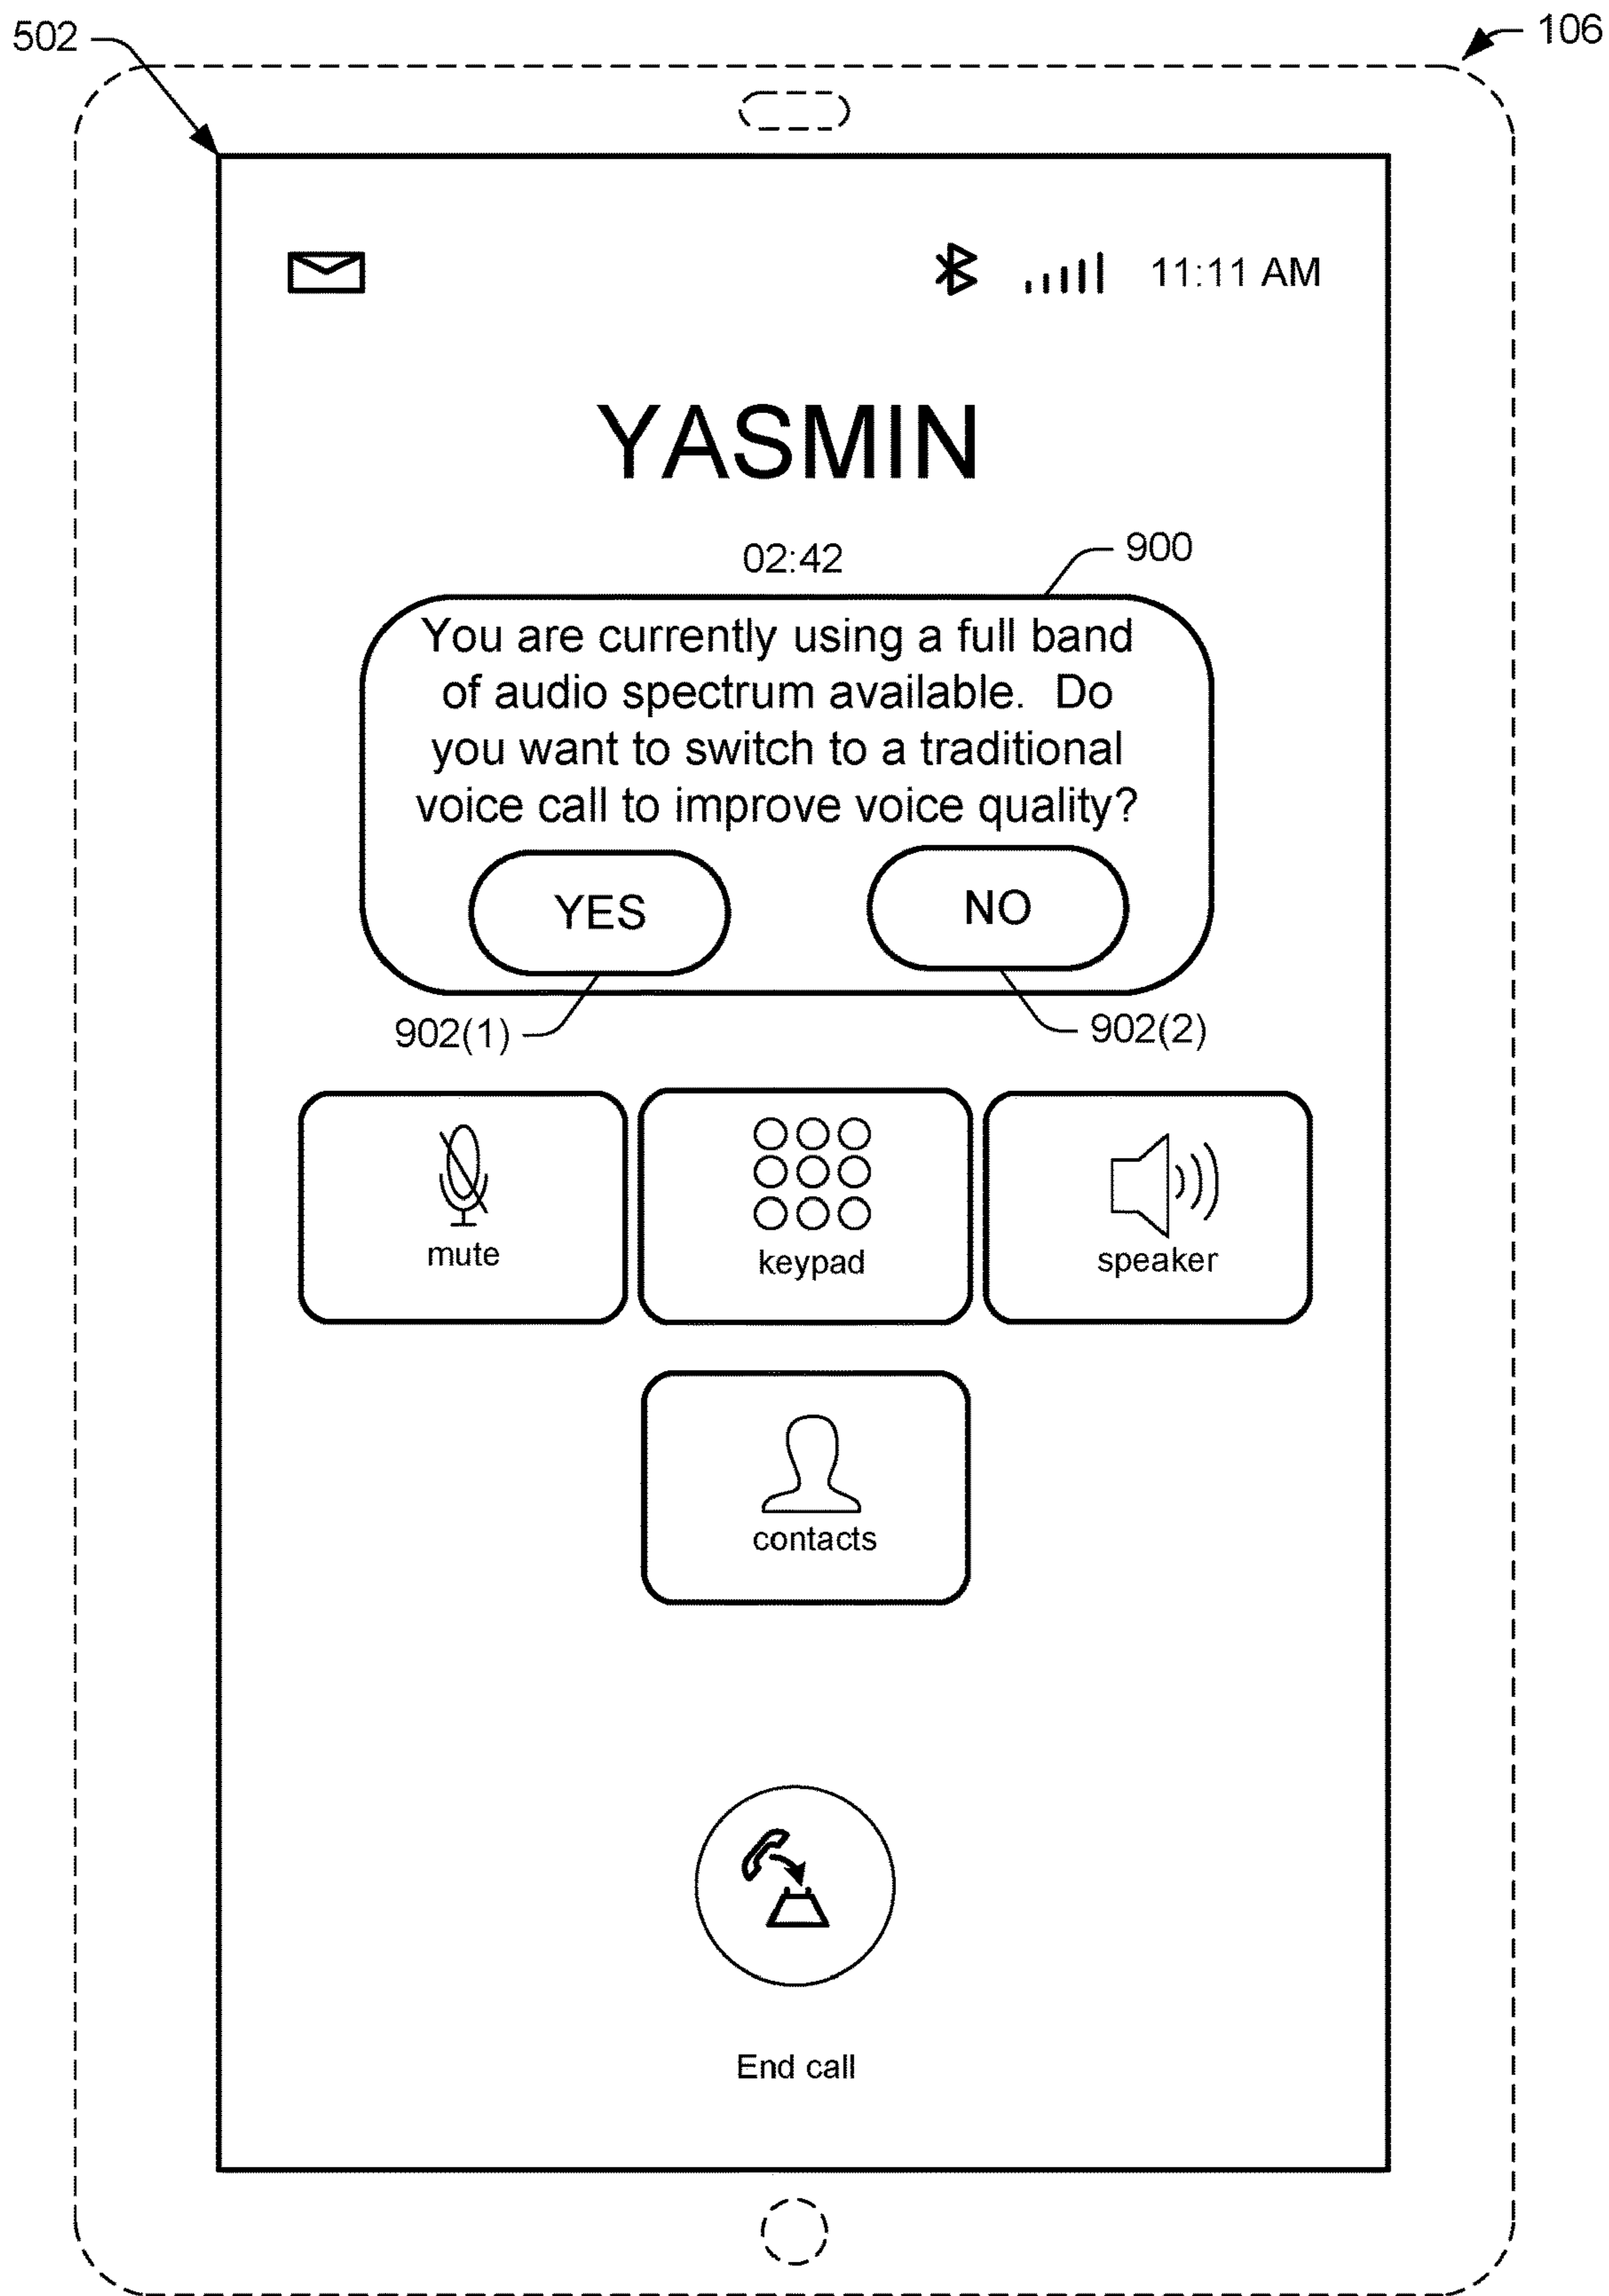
502

106

11:11 AM

YASMIN

02:42

900

You are currently using a full band of audio spectrum available. Do you want to switch to a traditional voice call to improve voice quality?

YES

NO

902(1)

902(2)

mute

keypad

speaker

contacts

End call